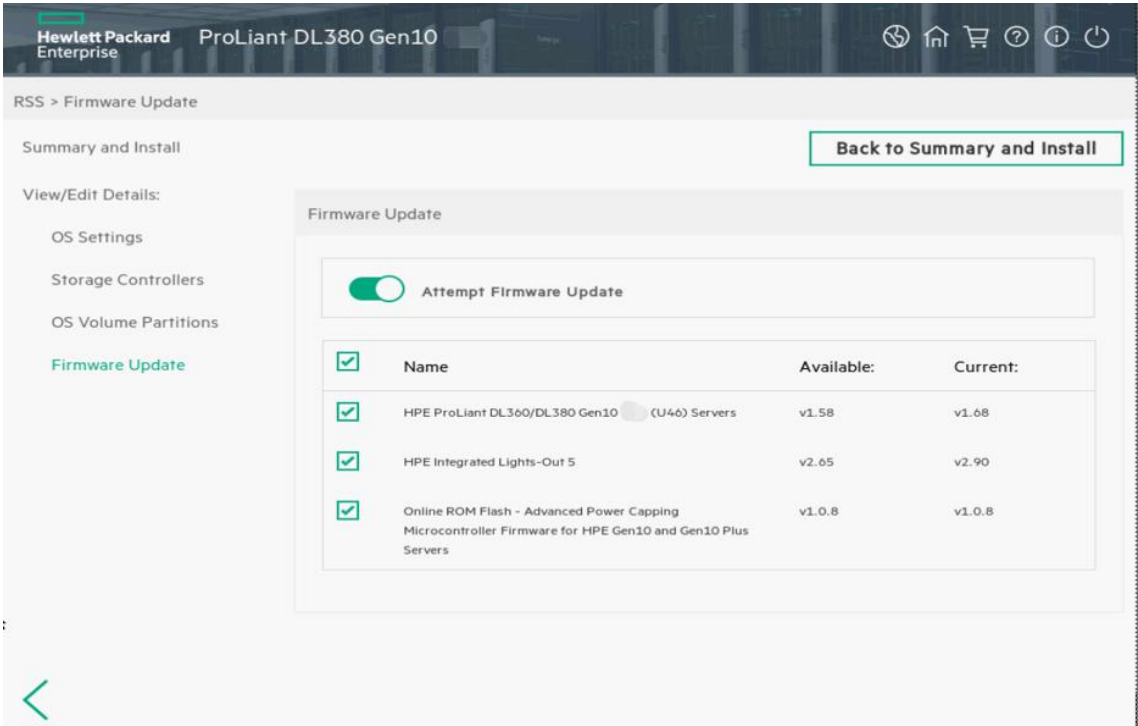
Hewlett Packard Enterprise
ProLiant DL380 Gen10

RSS > Firmware Update

Summary and Install

Back to Summary and Install

View/Edit Details:

OS Settings

Storage Controllers

OS Volume Partitions

Firmware Update

Firmware Update

Attempt Firmware Update

| | Name | Available: | Current: |
|---|---|---|---|
| ✓ | HPE ProLiant DL360/DL380 Gen10 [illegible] (U46) Servers | v1.58 | v1.68 |
| ✓ | HPE Integrated Lights-Out 5 | v2.65 | v2.90 |
| ✓ | Online ROM Flash - Advanced Power Capping Microcontroller Firmware for HPE Gen10 and Gen10 Plus Servers | v1.0.8 | v1.0.8 |